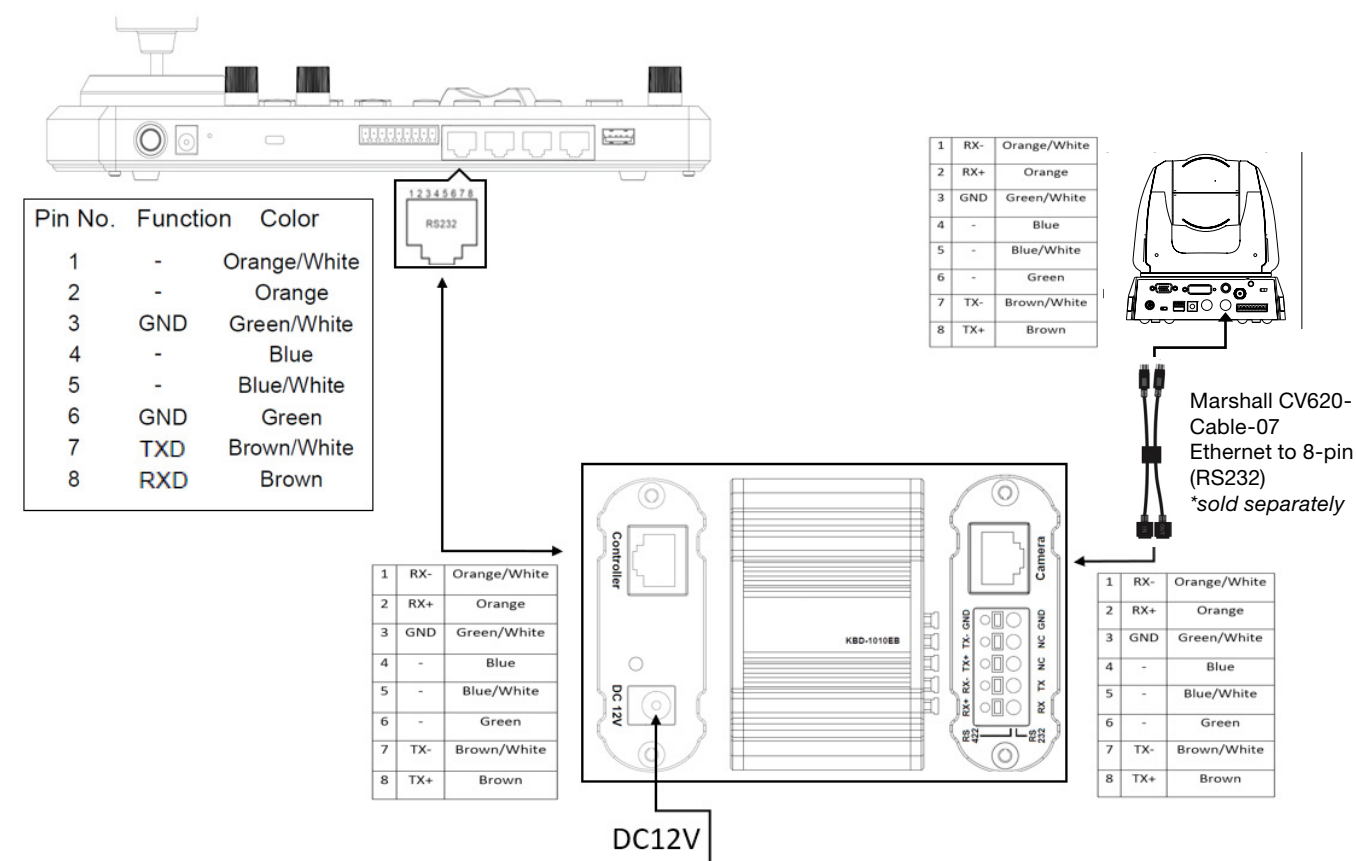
12345678
RS232

| Pin No. | Function | Color |
|---|---|---|
| 1 | - | Orange/White |
| 2 | - | Orange |
| 3 | GND | Green/White |
| 4 | - | Blue |
| 5 | - | Blue/White |
| 6 | GND | Green |
| 7 | TXD | Brown/White |
| 8 | RXD | Brown |

| 1 | RX- | Orange/White |
|---|---|---|
| 2 | RX+ | Orange |
| 3 | GND | Green/White |
| 4 | - | Blue |
| 5 | - | Blue/White |
| 6 | - | Green |
| 7 | TX- | Brown/White |
| 8 | TX+ | Brown |

Marshall CV620-Cable-07 Ethernet to 8-pin (RS232) *sold separately

| 1 | RX- | Orange/White |
|---|---|---|
| 2 | RX+ | Orange |
| 3 | GND | Green/White |
| 4 | - | Blue |
| 5 | - | Blue/White |
| 6 | - | Green |
| 7 | TX- | Brown/White |
| 8 | TX+ | Brown |

Controller
DC 12V
KBD-1010EB
Camera
GND TX- TX+ RX- RX+
GND NC NC TX RX
RS 422
RS 232

| 1 | RX- | Orange/White |
|---|---|---|
| 2 | RX+ | Orange |
| 3 | GND | Green/White |
| 4 | - | Blue |
| 5 | - | Blue/White |
| 6 | - | Green |
| 7 | TX- | Brown/White |
| 8 | TX+ | Brown |

DC12V